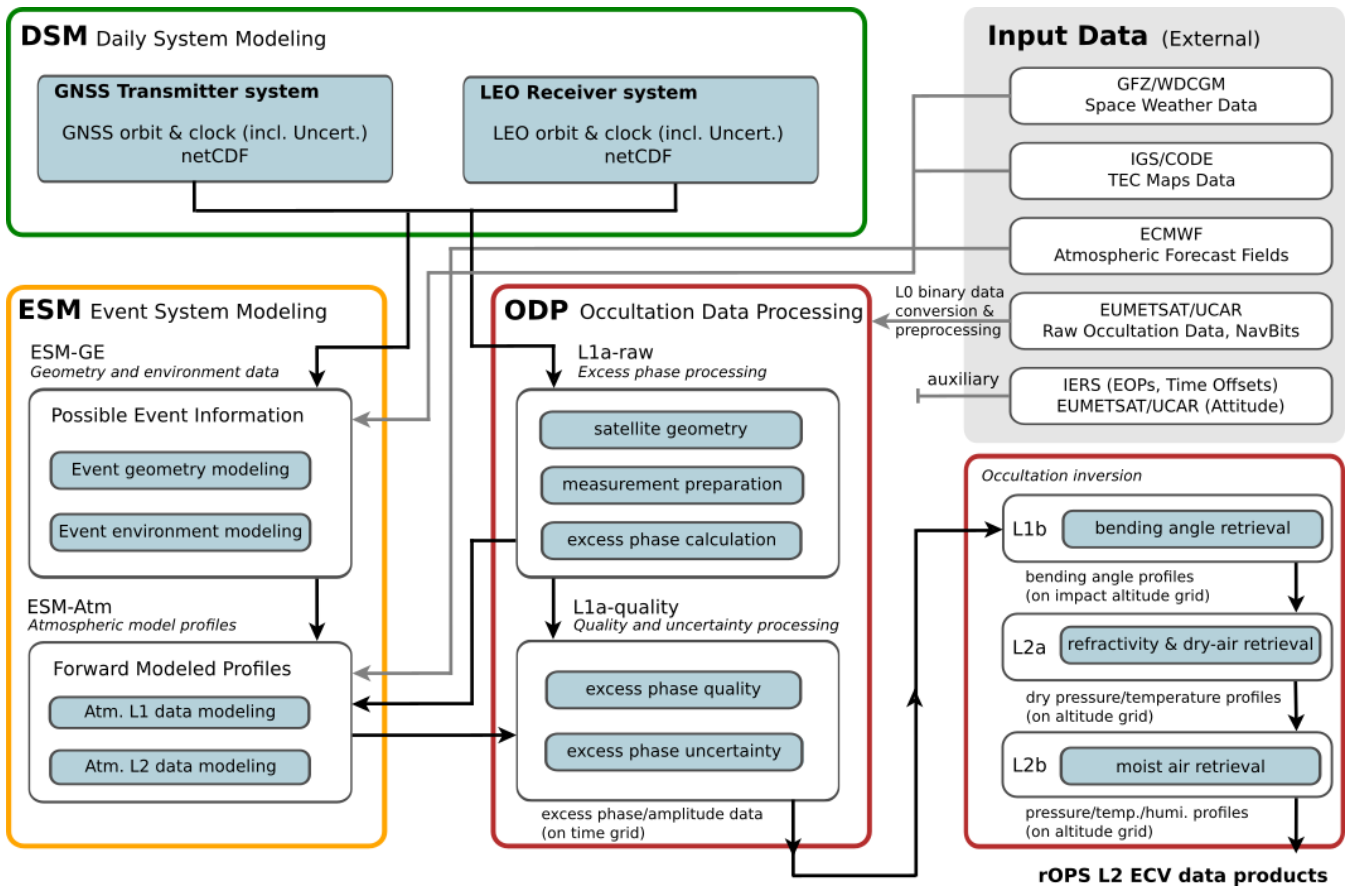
DSM Daily System Modeling

GNSS Transmitter system
GNSS orbit & clock (incl. Uncert.)
netCDF

LEO Receiver system
LEO orbit & clock (incl. Uncert.)
netCDF

Input Data (External)

GFZ/WDCGM
Space Weather Data

IGS/CODE
TEC Maps Data

ECMWF
Atmospheric Forecast Fields

L0 binary data conversion & preprocessing

EUMETSAT/UCAR
Raw Occultation Data, NavBits

auxiliary

IERS (EOPs, Time Offsets)
EUMETSAT/UCAR (Attitude)

ESM Event System Modeling

ESM-GE
Geometry and environment data

Possible Event Information

Event geometry modeling

Event environment modeling

ESM-Atm
Atmospheric model profiles

Forward Modeled Profiles

Atm. L1 data modeling

Atm. L2 data modeling

ODP Occultation Data Processing

L1a-raw
Excess phase processing

satellite geometry

measurement preparation

excess phase calculation

L1a-quality
Quality and uncertainty processing

excess phase quality

excess phase uncertainty

excess phase/amplitude data
(on time grid)

Occultation inversion

L1b bending angle retrieval

bending angle profiles
(on impact altitude grid)

L2a refractivity & dry-air retrieval

dry pressure/temperature profiles
(on altitude grid)

L2b moist air retrieval

pressure/temp./humi. profiles
(on altitude grid)

rOPS L2 ECV data products